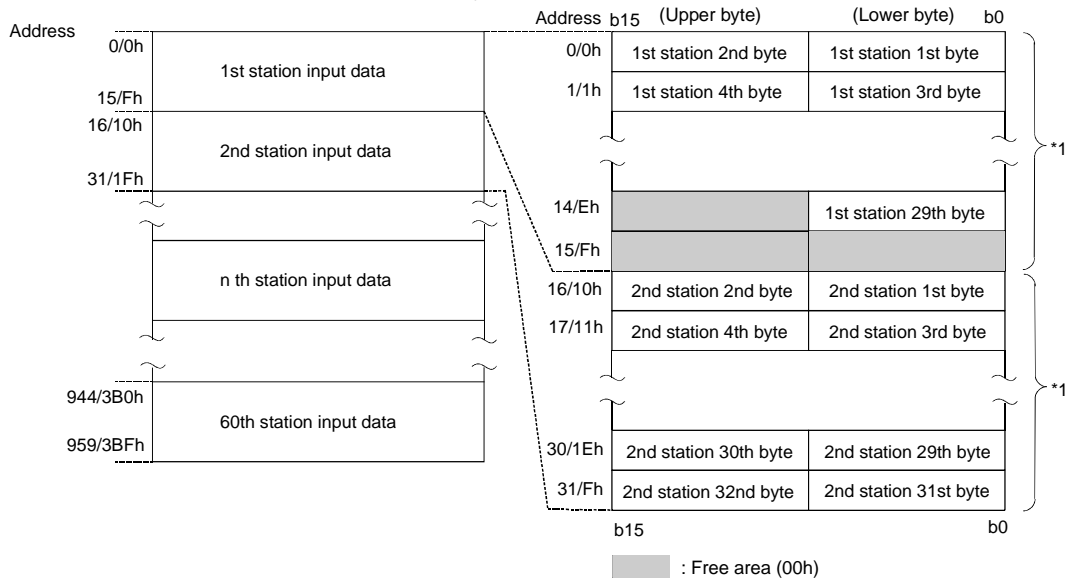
Address

| Address | |
|---|---|
| 0/0h – 15/Fh | 1st station input data |
| 16/10h – 31/1Fh | 2nd station input data |
| | n th station input data |
| 944/3B0h – 959/3BFh | 60th station input data |

Address b15 (Upper byte) (Lower byte) b0

| Address | (Upper byte) | (Lower byte) |
|---|---|---|
| 0/0h | 1st station 2nd byte | 1st station 1st byte |
| 1/1h | 1st station 4th byte | 1st station 3rd byte |
| 14/Eh | | 1st station 29th byte |
| 15/Fh | | |
| 16/10h | 2nd station 2nd byte | 2nd station 1st byte |
| 17/11h | 2nd station 4th byte | 2nd station 3rd byte |
| 30/1Eh | 2nd station 30th byte | 2nd station 29th byte |
| 31/Fh | 2nd station 32nd byte | 2nd station 31st byte |

*1

*1

b15 b0

: Free area (00h)